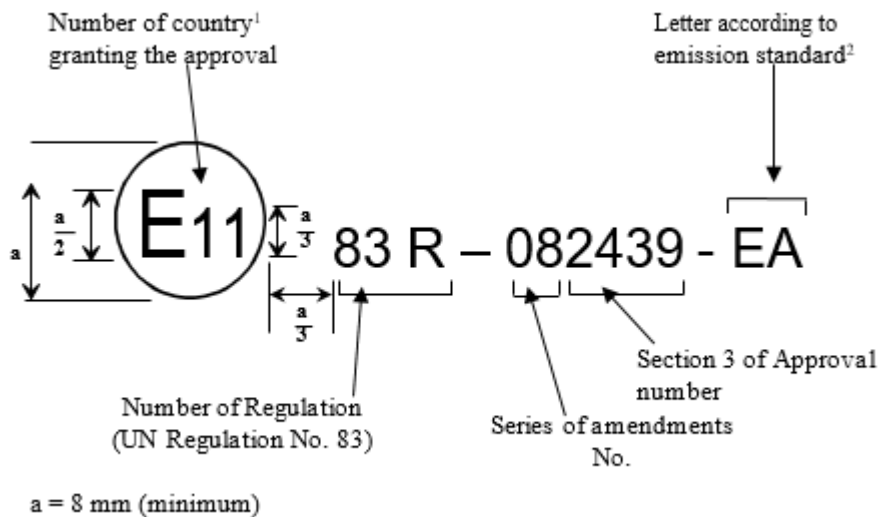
Number of country$^1$ granting the approval

Letter according to emission standard$^2$

a

$\frac{a}{2}$

E11

$\frac{a}{3}$

83 R – 082439 - EA

$\frac{a}{3}$

Section 3 of Approval number

Number of Regulation (UN Regulation No. 83)

Series of amendments No.

a = 8 mm (minimum)